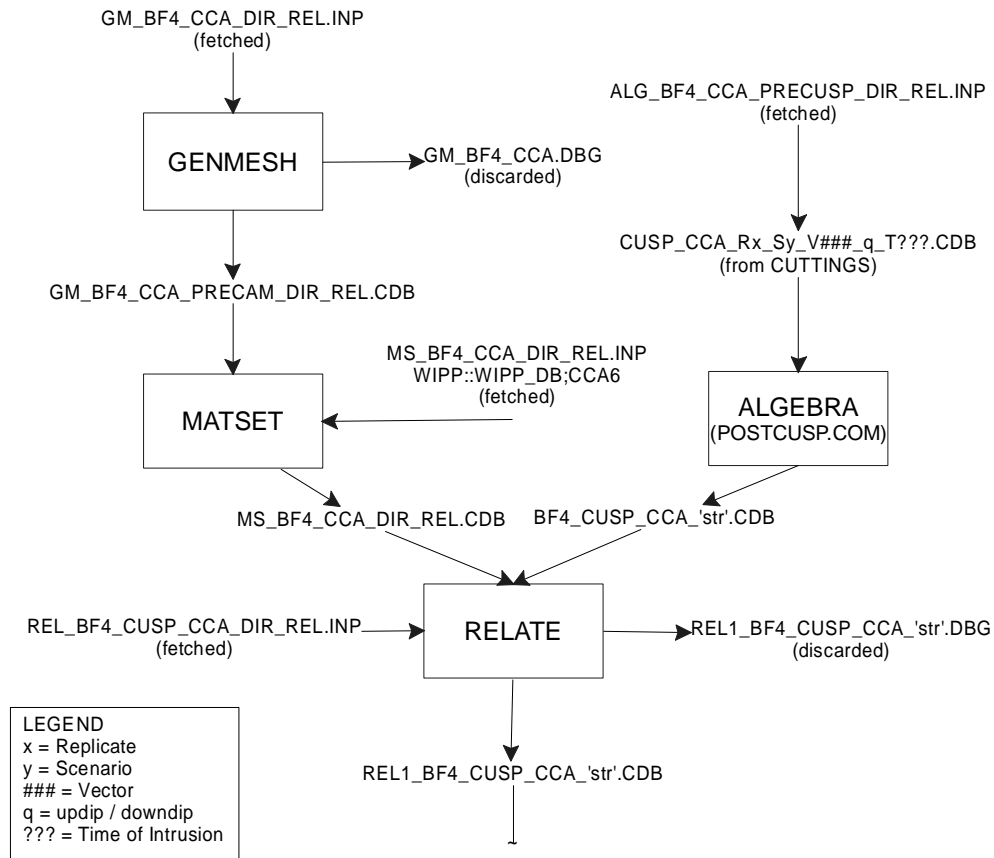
GM_BF4_CCA_DIR_REL.INP
(fetched)

GENMESH

GM_BF4_CCA.DBG
(discarded)

GM_BF4_CCA_PRECAM_DIR_REL.CDB

ALG_BF4_CCA_PRECUSP_DIR_REL.INP
(fetched)

CUSP_CCA_Rx_Sy_V###_q_T???.CDB
(from CUTTINGS)

MS_BF4_CCA_DIR_REL.INP
WIPP::WIPP_DB;CCA6
(fetched)

MATSET

ALGEBRA
(POSTCUSP.COM)

MS_BF4_CCA_DIR_REL.CDB

BF4_CUSP_CCA_'str'.CDB

REL_BF4_CUSP_CCA_DIR_REL.INP
(fetched)

RELATE

REL1_BF4_CUSP_CCA_'str'.DBG
(discarded)

LEGEND
x = Replicate
y = Scenario
### = Vector
q = updip / downdip
??? = Time of Intrusion

REL1_BF4_CUSP_CCA_'str'.CDB